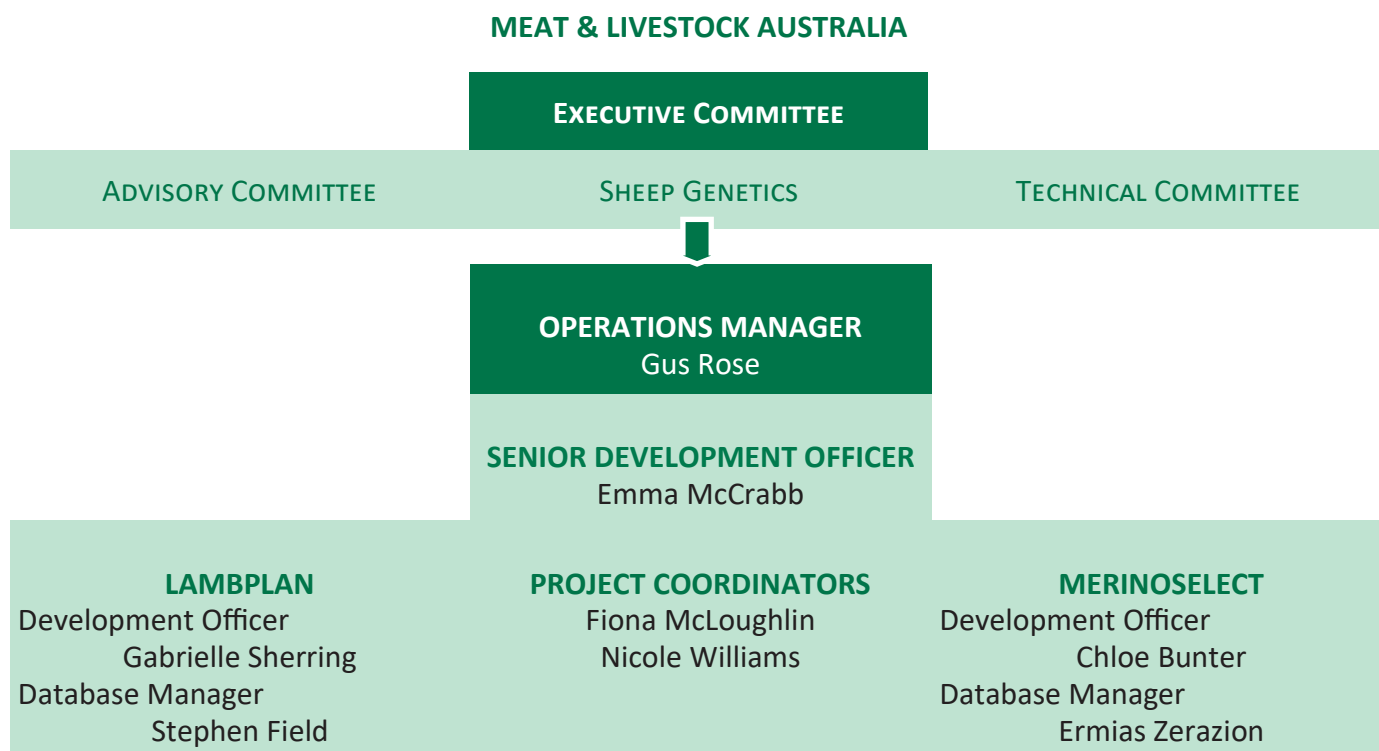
MEAT & LIVESTOCK AUSTRALIA

EXECUTIVE COMMITTEE

ADVISORY COMMITTEE

SHEEP GENETICS

TECHNICAL COMMITTEE

OPERATIONS MANAGER
Gus Rose

SENIOR DEVELOPMENT OFFICER
Emma McCrabb

LAMBPLAN
Development Officer
Gabrielle Sherring
Database Manager
Stephen Field

PROJECT COORDINATORS
Fiona McLoughlin
Nicole Williams

MERINOSELECT
Development Officer
Chloe Bunter
Database Manager
Ermias Zerazion